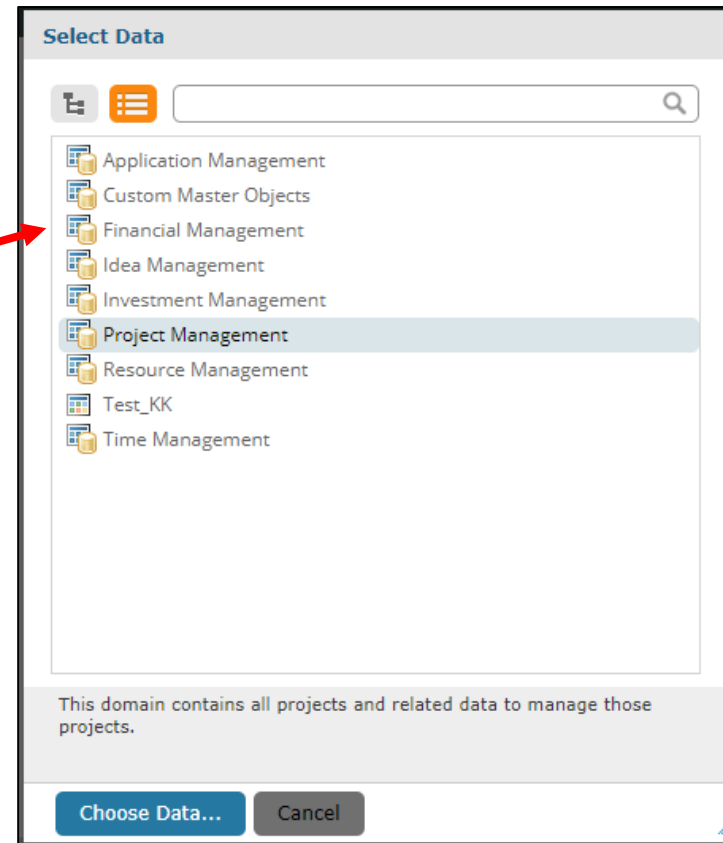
Select Data

Application Management
Custom Master Objects
Financial Management
Idea Management
Investment Management
Project Management
Resource Management
Test_KK
Time Management

This domain contains all projects and related data to manage those projects.

Choose Data...
Cancel